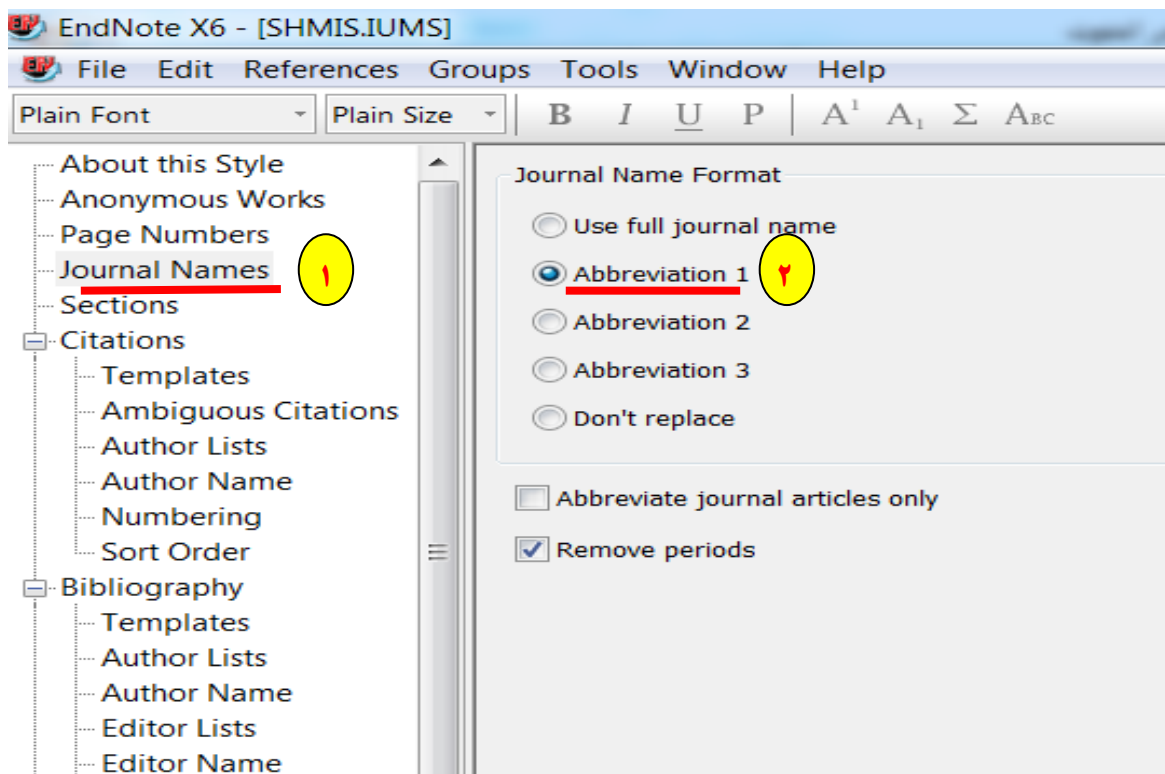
EndNote X6 - [SHMIS.IUMS]

File Edit References Groups Tools Window Help

Plain Font Plain Size B I U P $A^1$ $A_1$ Σ ABC

About this Style
Anonymous Works
Page Numbers
Journal Names ١
Sections
Citations
Templates
Ambiguous Citations
Author Lists
Author Name
Numbering
Sort Order
Bibliography
Templates
Author Lists
Author Name
Editor Lists
Editor Name

Journal Name Format
Use full journal name
Abbreviation 1 ٢
Abbreviation 2
Abbreviation 3
Don't replace

Abbreviate journal articles only
Remove periods